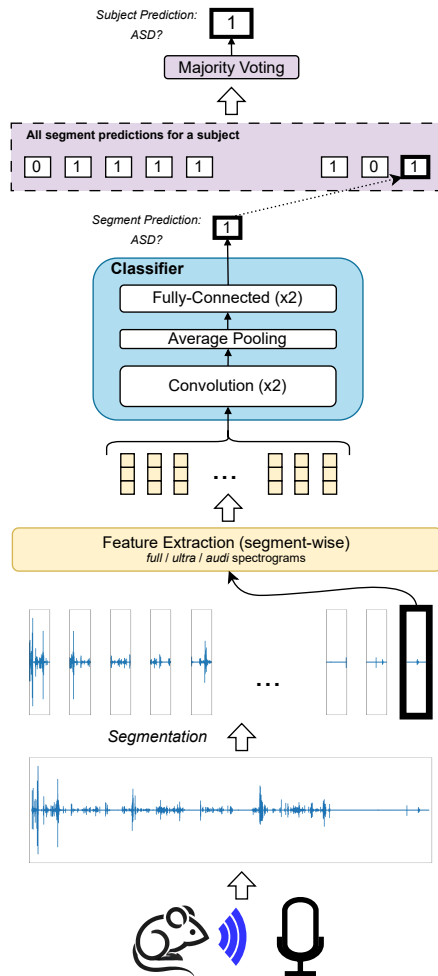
Subject Prediction:
ASD?

1

Majority Voting

All segment predictions for a subject

0 1 1 1 1 1 0 1

Segment Prediction:
ASD?

1

Classifier

Fully-Connected (x2)

Average Pooling

Convolution (x2)

...

Feature Extraction (segment-wise)
*full* / *ultra* / *audi* spectrograms

...

Segmentation